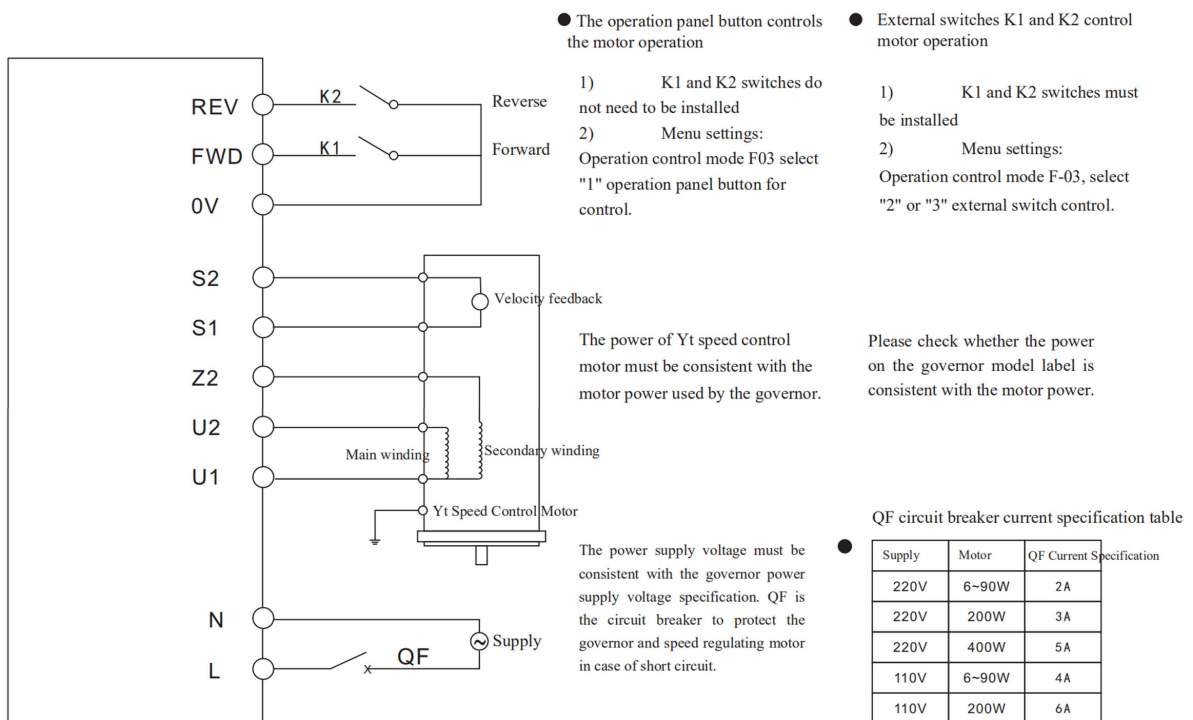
REV
K2
Reverse
FWD
K1
Forward
0V
S2
Velocity feedback
S1
Z2
U2
Main winding
Secondary winding
U1
Yt Speed Control Motor
N
Supply
L
QF

● The operation panel button controls the motor operation

1) K1 and K2 switches do not need to be installed
2) Menu settings: Operation control mode F03 select "1" operation panel button for control.

● External switches K1 and K2 control motor operation

1) K1 and K2 switches must be installed
2) Menu settings: Operation control mode F-03, select "2" or "3" external switch control.

The power of Yt speed control motor must be consistent with the motor power used by the governor.

Please check whether the power on the governor model label is consistent with the motor power.

QF circuit breaker current specification table

● The power supply voltage must be consistent with the governor power supply voltage specification. QF is the circuit breaker to protect the governor and speed regulating motor in case of short circuit.

| Supply | Motor | QF Current Specification |
|---|---|---|
| 220V | 6~90W | 2A |
| 220V | 200W | 3A |
| 220V | 400W | 5A |
| 110V | 6~90W | 4A |
| 110V | 200W | 6A |